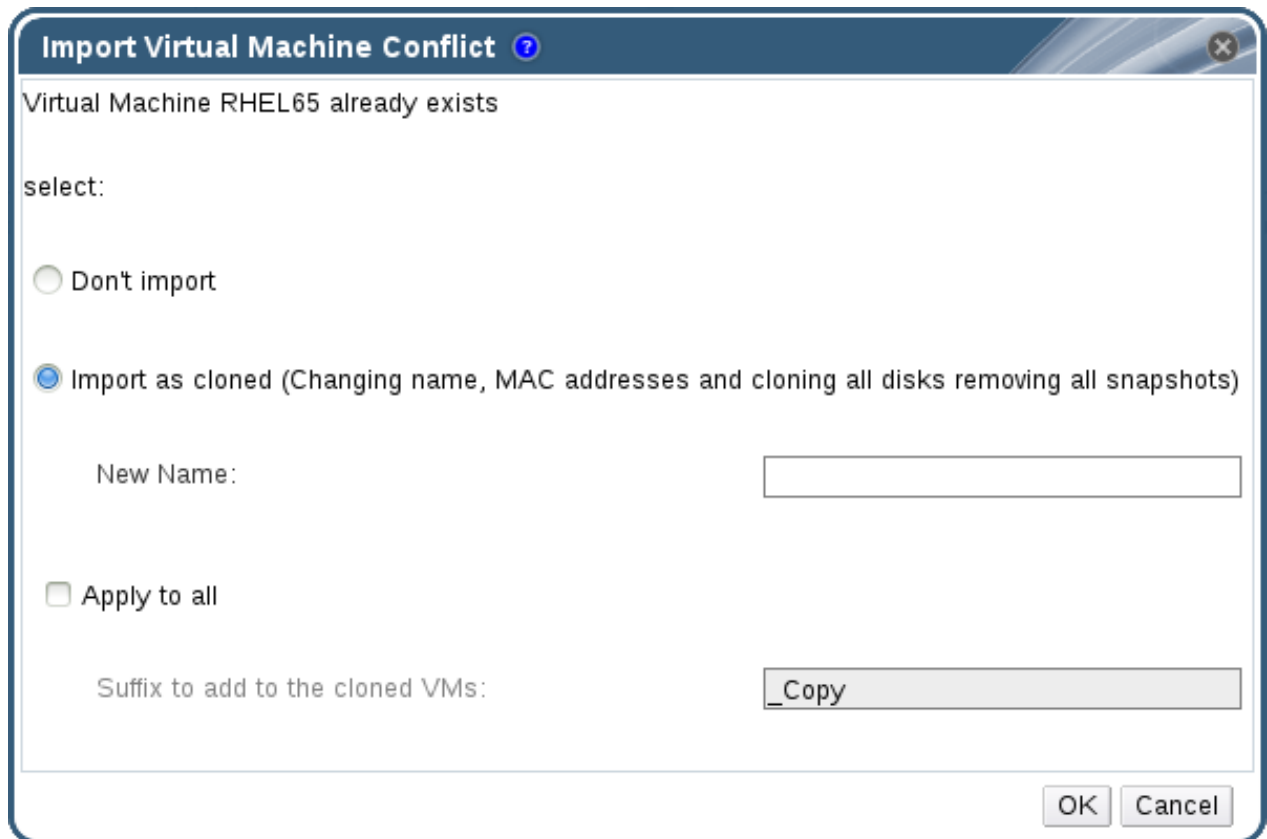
Import Virtual Machine Conflict

Virtual Machine RHEL65 already exists

select:

Don't import

Import as cloned (Changing name, MAC addresses and cloning all disks removing all snapshots)

New Name:

Apply to all

Suffix to add to the cloned VMs:

_Copy

OK
Cancel